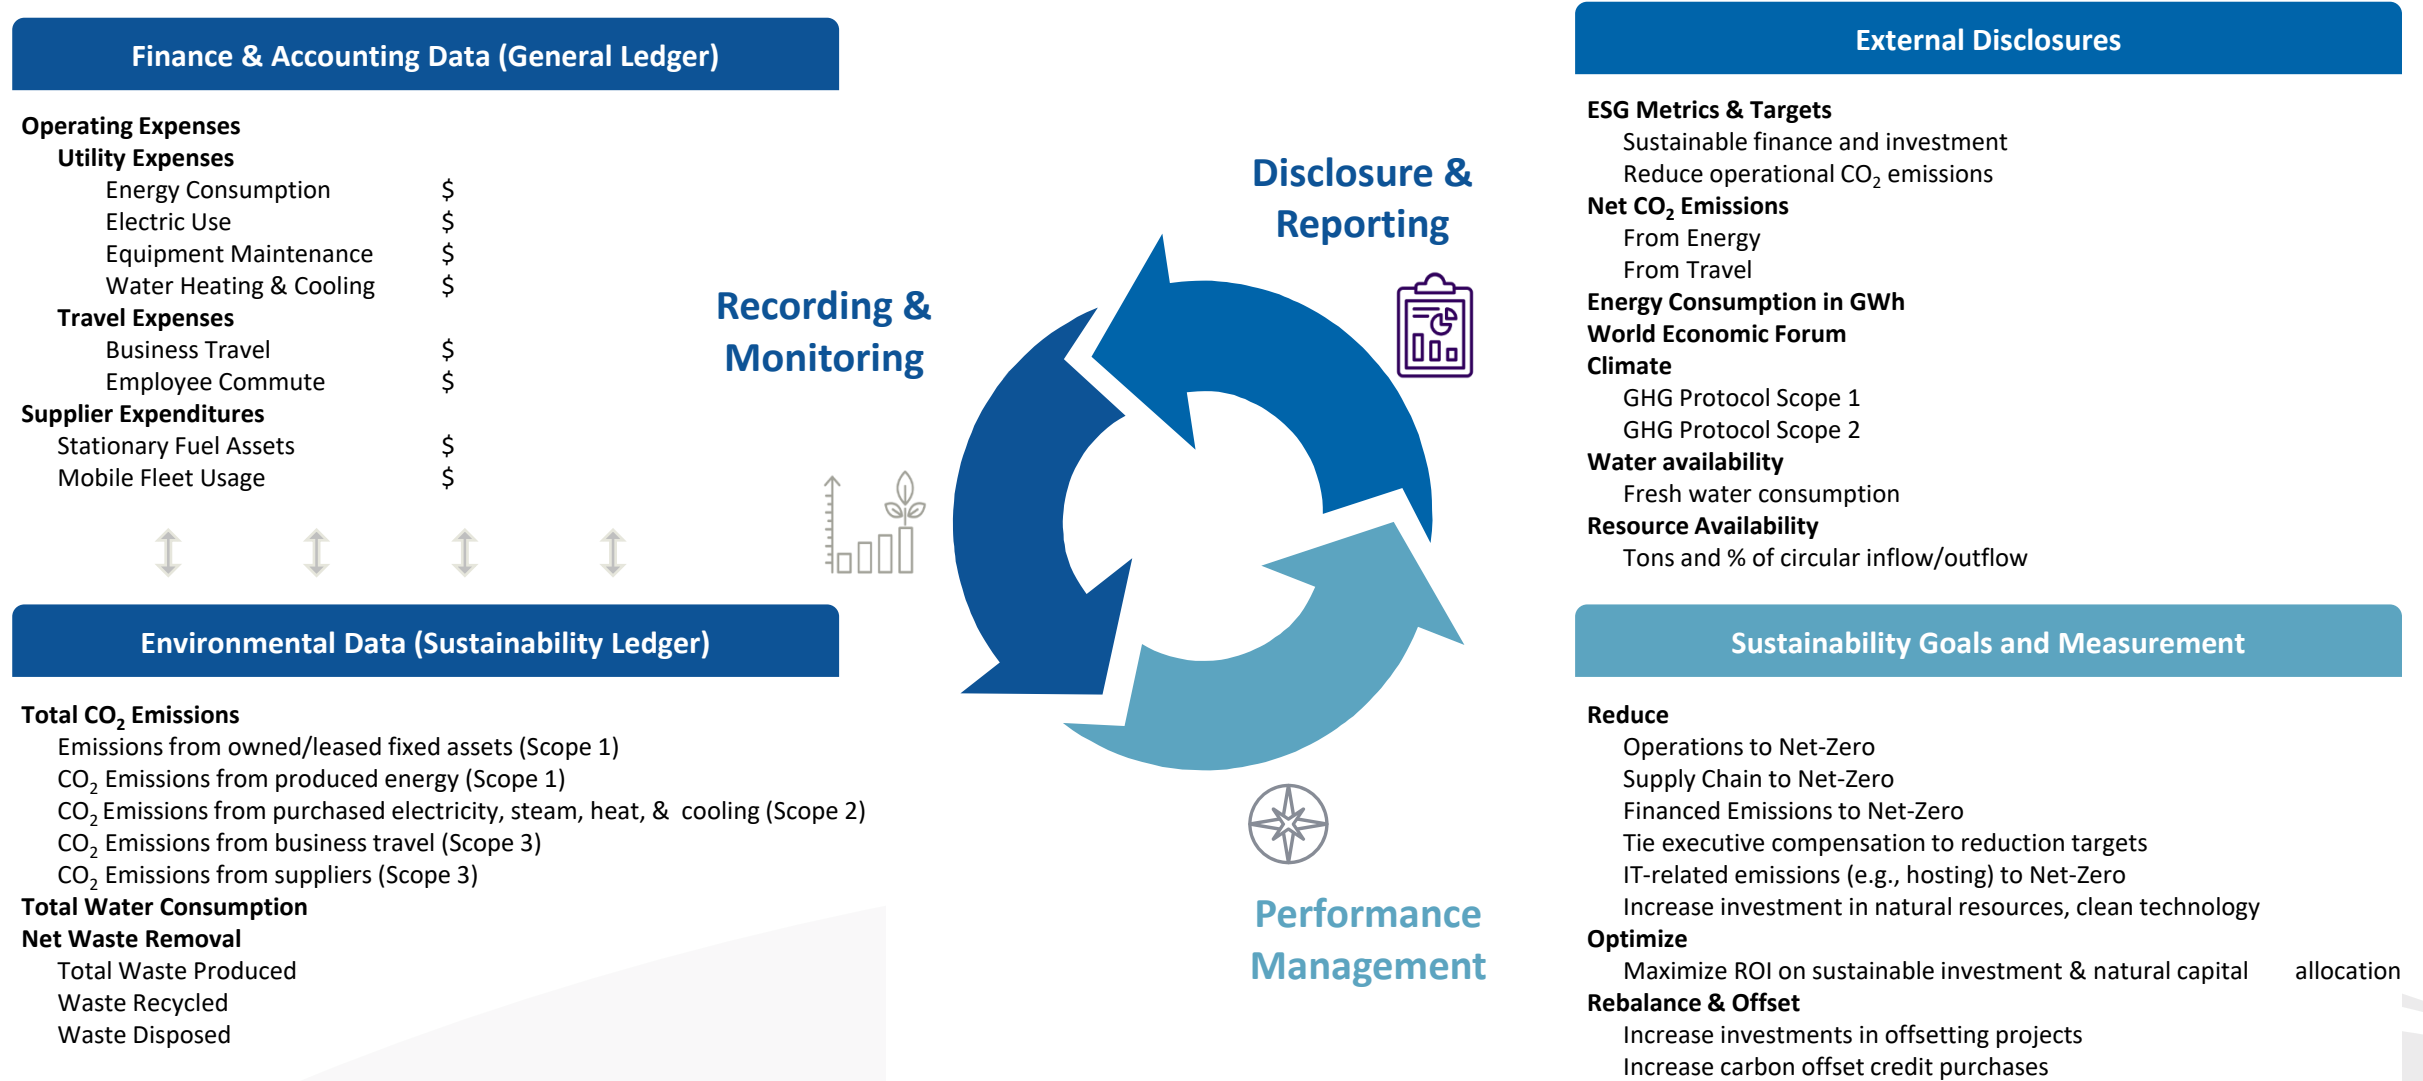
Finance & Accounting Data (General Ledger)

Operating Expenses
Utility Expenses
Energy Consumption $
Electric Use $
Equipment Maintenance $
Water Heating & Cooling $
Travel Expenses
Business Travel $
Employee Commute $
Supplier Expenditures
Stationary Fuel Assets $
Mobile Fleet Usage $

Environmental Data (Sustainability Ledger)

Total $CO_2$ Emissions
Emissions from owned/leased fixed assets (Scope 1)
$CO_2$ Emissions from produced energy (Scope 1)
$CO_2$ Emissions from purchased electricity, steam, heat, & cooling (Scope 2)
$CO_2$ Emissions from business travel (Scope 3)
$CO_2$ Emissions from suppliers (Scope 3)
Total Water Consumption
Net Waste Removal
Total Waste Produced
Waste Recycled
Waste Disposed

Recording & Monitoring

Disclosure & Reporting

Performance Management

External Disclosures

ESG Metrics & Targets
Sustainable finance and investment
Reduce operational $CO_2$ emissions
Net $CO_2$ Emissions
From Energy
From Travel
Energy Consumption in GWh
World Economic Forum
Climate
GHG Protocol Scope 1
GHG Protocol Scope 2
Water availability
Fresh water consumption
Resource Availability
Tons and % of circular inflow/outflow

Sustainability Goals and Measurement

Reduce
Operations to Net-Zero
Supply Chain to Net-Zero
Financed Emissions to Net-Zero
Tie executive compensation to reduction targets
IT-related emissions (e.g., hosting) to Net-Zero
Increase investment in natural resources, clean technology
Optimize
Maximize ROI on sustainable investment & natural capital allocation
Rebalance & Offset
Increase investments in offsetting projects
Increase carbon offset credit purchases